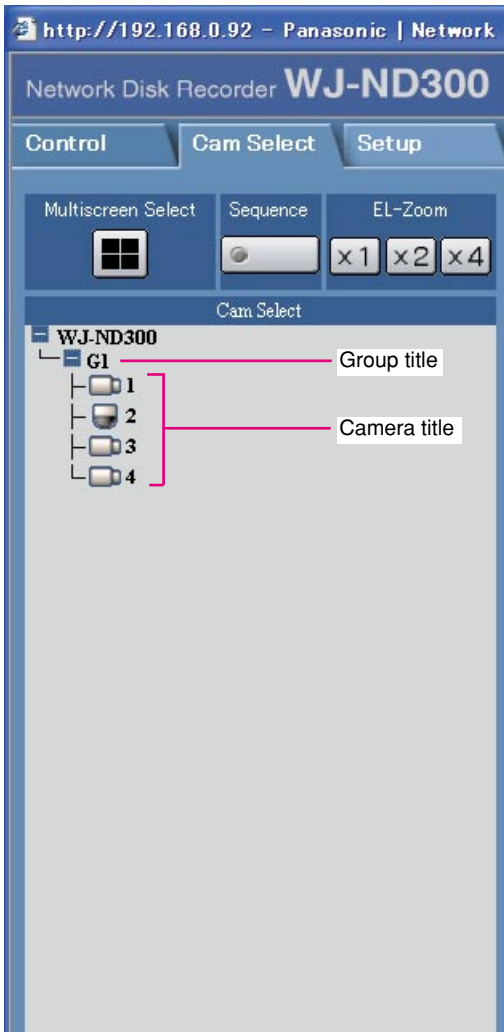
http://192.168.0.92 - Panasonic | Network

Network Disk Recorder WJ-ND300

Control

Cam Select

Setup

Multiscreen Select

Sequence

EL-Zoom

x1 x2 x4

Cam Select

WJ-ND300

G1

1

2

3

4

Group title

Camera title